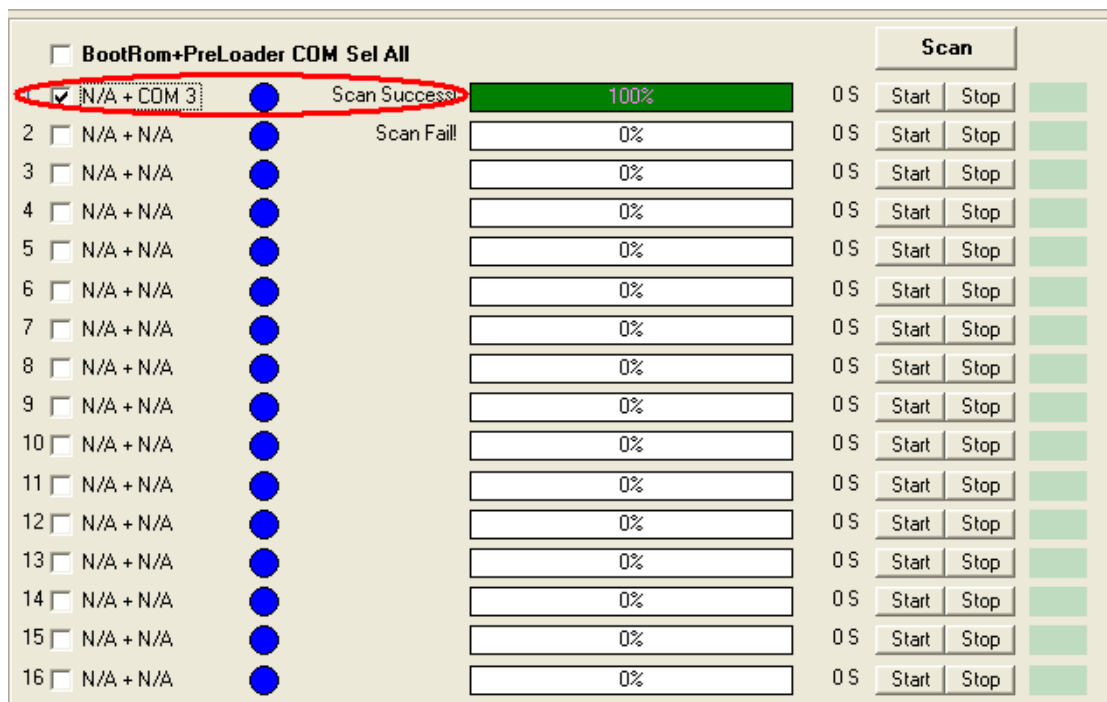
BootRom+PreLoader COM Sel All

Scan

N/A + COM 3 Scan Success! 100% 0 S Start Stop
2 N/A + N/A Scan Fail! 0% 0 S Start Stop
3 N/A + N/A 0% 0 S Start Stop
4 N/A + N/A 0% 0 S Start Stop
5 N/A + N/A 0% 0 S Start Stop
6 N/A + N/A 0% 0 S Start Stop
7 N/A + N/A 0% 0 S Start Stop
8 N/A + N/A 0% 0 S Start Stop
9 N/A + N/A 0% 0 S Start Stop
10 N/A + N/A 0% 0 S Start Stop
11 N/A + N/A 0% 0 S Start Stop
12 N/A + N/A 0% 0 S Start Stop
13 N/A + N/A 0% 0 S Start Stop
14 N/A + N/A 0% 0 S Start Stop
15 N/A + N/A 0% 0 S Start Stop
16 N/A + N/A 0% 0 S Start Stop